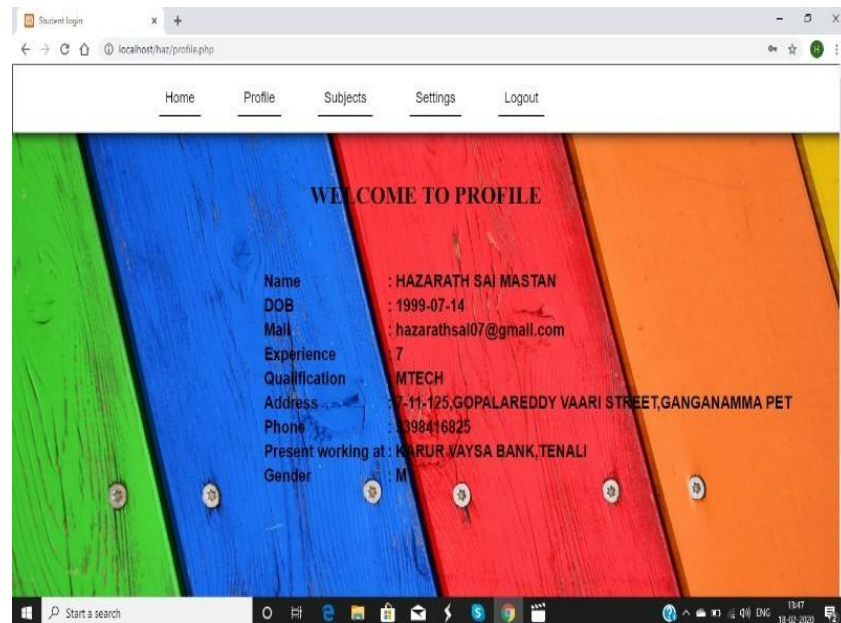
Student login × +

localhost/haz/profile.php

Home Profile Subjects Settings Logout

WELCOME TO PROFILE

| | |
|---|---|
| Name | : HAZARATH SAI MASTAN |
| DOB | : 1999-07-14 |
| Mail | : hazarathsai07@gmail.com |
| Experience | : 7 |
| Qualification | : MTECH |
| Address | : 7-11-125,GOPALAREDDY VAARI STREET,GANGANAMMA PET |
| Phone | : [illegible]398416825 |
| Present working at | : KARUR VAYSA BANK,TENALI |
| Gender | : M |

Start a search

ENG 13:47 18-02-2020